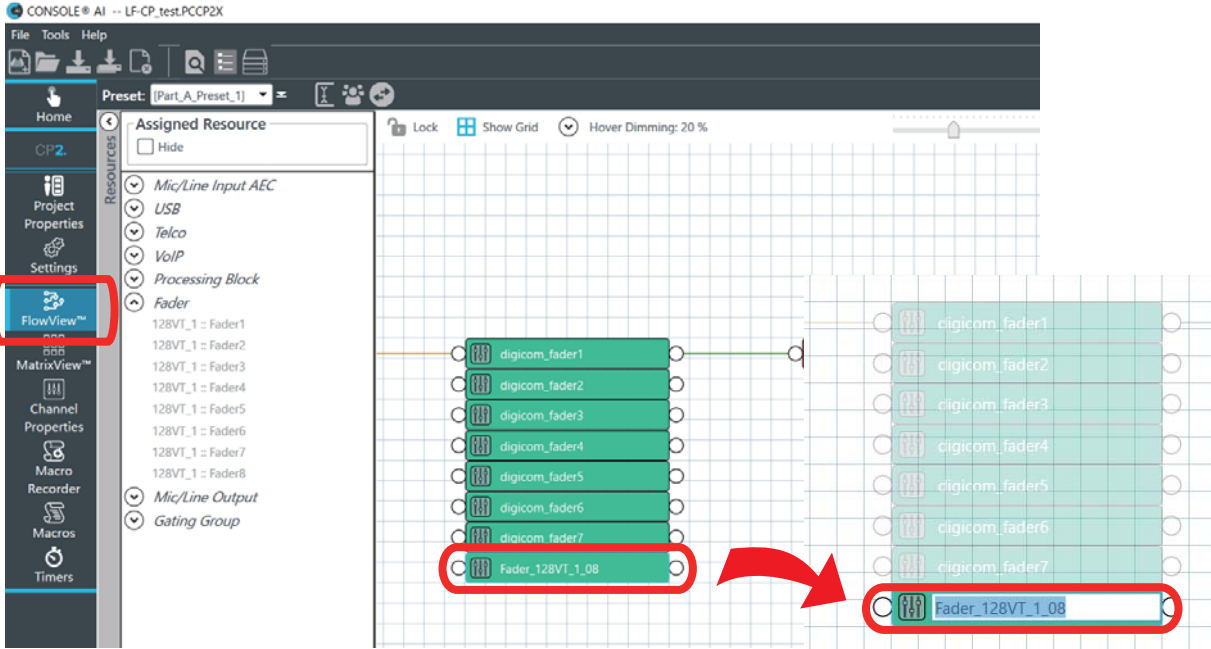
CONSOLE® AI -- LF-CP_test.PCCP2X

File Tools Help

Home

CP2.

Project Properties

Settings

FlowView™

MatrixView™

Channel Properties

Macro Recorder

Macros

Timers

Preset: [Part_A_Preset_1]

Resources

Assigned Resource

Hide

Mic/Line Input AEC

USB

Telco

VoIP

Processing Block

Fader

128VT_1 :: Fader1

128VT_1 :: Fader2

128VT_1 :: Fader3

128VT_1 :: Fader4

128VT_1 :: Fader5

128VT_1 :: Fader6

128VT_1 :: Fader7

128VT_1 :: Fader8

Mic/Line Output

Gating Group

Lock Show Grid Hover Dimming: 20 %

digicom_fader1

digicom_fader2

digicom_fader3

digicom_fader4

digicom_fader5

digicom_fader6

digicom_fader7

Fader_128VT_1_08

digicom_fader1

digicom_fader2

digicom_fader3

digicom_fader4

digicom_fader5

digicom_fader6

digicom_fader7

Fader_128VT_1_08